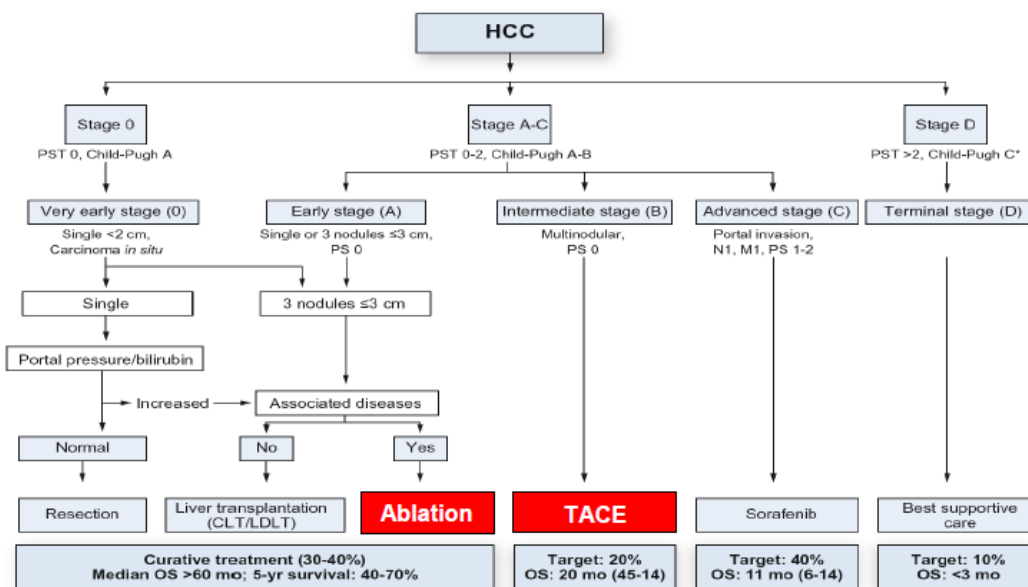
HCC

Stage 0
PST 0, Child-Pugh A

Stage A-C
PST 0-2, Child-Pugh A-B

Stage D
PST >2, Child-Pugh C*

Very early stage (0)
Single <2 cm, Carcinoma *in situ*

Early stage (A)
Single or 3 nodules ≤3 cm, PS 0

Intermediate stage (B)
Multinodular, PS 0

Advanced stage (C)
Portal invasion, N1, M1, PS 1-2

Terminal stage (D)

Single

3 nodules ≤3 cm

Portal pressure/bilirubin

Increased

Associated diseases

Normal

No

Yes

Resection

Liver transplantation (CLT/LDLT)

Ablation

TACE

Sorafenib

Best supportive care

Curative treatment (30-40%)
Median OS >60 mo; 5-yr survival: 40-70%

Target: 20%
OS: 20 mo (45-14)

Target: 40%
OS: 11 mo (6-14)

Target: 10%
OS: <3 mo